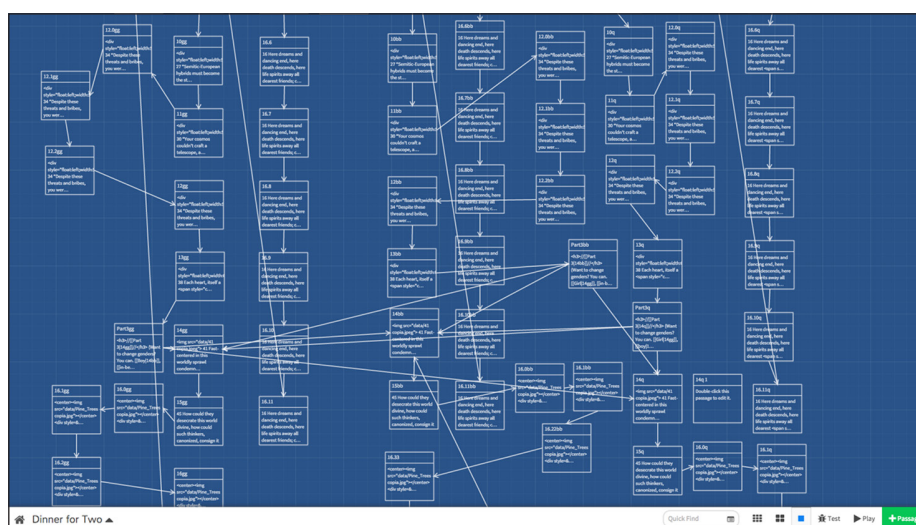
12.8gg
<div style="float:left;width: 34 "Despite these threats and bribes, you wer...

10gg
<div style="float:left;width: 27 "Semitic-European hybrids must became the st...

16.6
16 Here dreams and dancing end, here death descends, here life spirits away all dearest friends; c...

10bb
<div style="float:left;width: 27 "Semitic-European hybrids must became the st...

16.8bb
16 Here dreams and dancing end, here death descends, here life spirits away all dearest friends; c...

12.0bb
<div style="float:left;width: 34 "Despite these threats and bribes, you wer...

10q
<div style="float:left;width: 27 "Semitic-European hybrids must became the st...

12.0q
<div style="float:left;width: 34 "Despite these threats and bribes, you wer...

16.8q
16 Here dreams and dancing end, here death descends, here life spirits away all dearest <span s...

12.1gg
<div style="float:left;width: 34 "Despite these threats and bribes, you wer...

11gg
<div style="float:left;width: 30 "Your cosmos couldn't craft a telescope, a...

16.7
16 Here dreams and dancing end, here death descends, here life spirits away all dearest friends; c...

11bb
<div style="float:left;width: 30 "Your cosmos couldn't craft a telescope, a...

16.7bb
16 Here dreams and dancing end, here death descends, here life spirits away all dearest friends; c...

12.1bb
<div style="float:left;width: 34 "Despite these threats and bribes, you wer...

11q
<div style="float:left;width: 30 "Your cosmos couldn't craft a telescope, a...

12.1q
<div style="float:left;width: 34 "Despite these threats and bribes, you wer...

16.7q
16 Here dreams and dancing end, here death descends, here life spirits away all dearest <span s...

12.2gg
<div style="float:left;width: 34 "Despite these threats and bribes, you wer...

12gg
<div style="float:left;width: 34 "Despite these threats and bribes, you wer...

16.8
16 Here dreams and dancing end, here death descends, here life spirits away all dearest friends; c...

12bb
<div style="float:left;width: 34 "Despite these threats and bribes, you wer...

16.8bb
16 Here dreams and dancing end, here death descends, here life spirits away all dearest friends; c...

12.2bb
<div style="float:left;width: 34 "Despite these threats and bribes, you wer...

12q
<div style="float:left;width: 34 "Despite these threats and bribes, you wer...

12.2q
<div style="float:left;width: 34 "Despite these threats and bribes, you wer...

16.6q
16 Here dreams and dancing end, here death descends, here life spirits away all dearest <span s...

13gg
<div style="float:left;width: 38 Each heart, itself a <span style="c...

16.9
16 Here dreams and dancing end, here death descends, here life spirits away all dearest friends; c...

13bb
<div style="float:left;width: 38 Each heart, itself a <span style="c...

16.9bb
16 Here dreams and dancing end, here death descends, here life spirits away all dearest friends; c...

Part3bb
<h3>[[Part 3|14bb]]</h3> [Want to change genders? You can. [[Girl|14gg]], [[In b...

13q
<div style="float:left;width: 38 Each heart, itself a <span style="c...

16.9q
16 Here dreams and dancing end, here death descends, here life spirits away all dearest <span s...

Part3gg
<h3>[[Part 3|14gg]]</h3> [Want to change genders? You can. [[Boy|14bb]], [[In be...

14gg
<img src="data/Al copia.jpg"> 41 Fast-centered in this worldly spread condemn...

16.10
16 Here dreams and dancing end, here death descends, here life spirits away all dearest friends; c...

14bb
<img src="data/Al copia.jpg"> 41 Fast-centered in this worldly spread condemn...

16.10bb
16 Here dreams and dancing end, here death descends, here life spirits away all dearest friends; c...

Part3q
<h3>[[Part 3|14q]]</h3> [Want to change genders? You can. [[Girl|14gg]], [[Boy|1...

16.10q
16 Here dreams and dancing end, here death descends, here life spirits away all dearest <span s...

16.1gg
<center><img src="data/Pine_Trees copia.jpg"></center> <div style&...

16.0gg
<center><img src="data/Pine_Trees copia.jpg"></center> <div style&...

15gg
40 How could they desecrate this world divine, how could such thinkers, canonized, consign it

16.11
16 Here dreams and dancing end, here death descends, here life spirits away all dearest friends; c...

15bb
40 How could they desecrate this world divine, how could such thinkers, canonized, consign it

16.11bb
16 Here dreams and dancing end, here death descends, here life spirits away all dearest friends; c...

16.0bb
<center><img src="data/Pine_Trees copia.jpg"></center> <div style&...

16.1bb
<center><img src="data/Pine_Trees copia.jpg"></center> <div style&...

14q
<img src="data/Al copia.jpg"> 41 Fast-centered in this worldly spread condemn...

14q 1
Double-click this passage to edit it.

16.11q
16 Here dreams and dancing end, here death descends, here life spirits away all dearest <span s...

16.22bb
<center><img src="data/Pine_Trees copia.jpg"></center> <div style&...

15q
40 How could they desecrate this world divine, how could such thinkers, canonized, consign it

16.0q
<center><img src="data/Pine_Trees copia.jpg"></center> <div style&...

16.1q
<center><img src="data/Pine_Trees copia.jpg"></center> <div style&...

16.2gg
<center><img src="data/Pine_Trees copia.jpg"></center> <div style&...

16gg
<center><img src="data/Pine_Trees copia.jpg"></center> <div style&...

16.33
<center><img src="data/Pine_Trees copia.jpg"></center> <div style&...

Dinner for Two
Quick Find
Test
Play
+ Passage